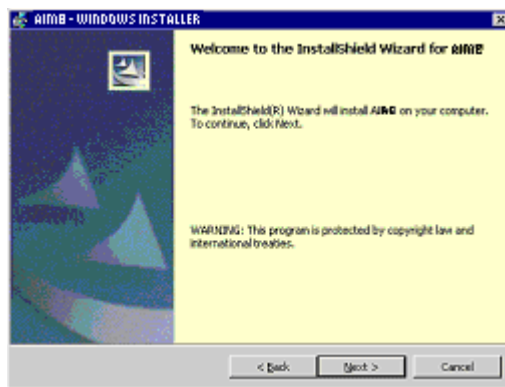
AIMB - WINDOWS INSTALLER

Welcome to the InstallShield Wizard for AIMB

The InstallShield(R) Wizard will install AIMB on your computer. To continue, click Next.

WARNING: This program is protected by copyright law and international treaties.

< Back

Next >

Cancel